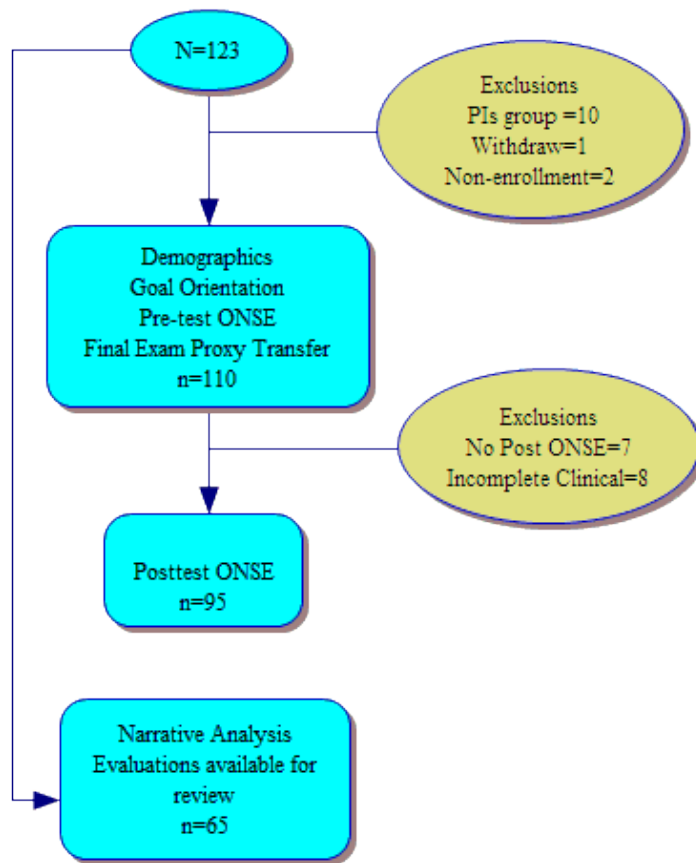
N=123

Exclusions
PIs group =10
Withdraw=1
Non-enrollment=2

Demographics
Goal Orientation
Pre-test ONSE
Final Exam Proxy Transfer
n=110

Exclusions
No Post ONSE=7
Incomplete Clinical=8

Posttest ONSE
n=95

Narrative Analysis
Evaluations available for review
n=65